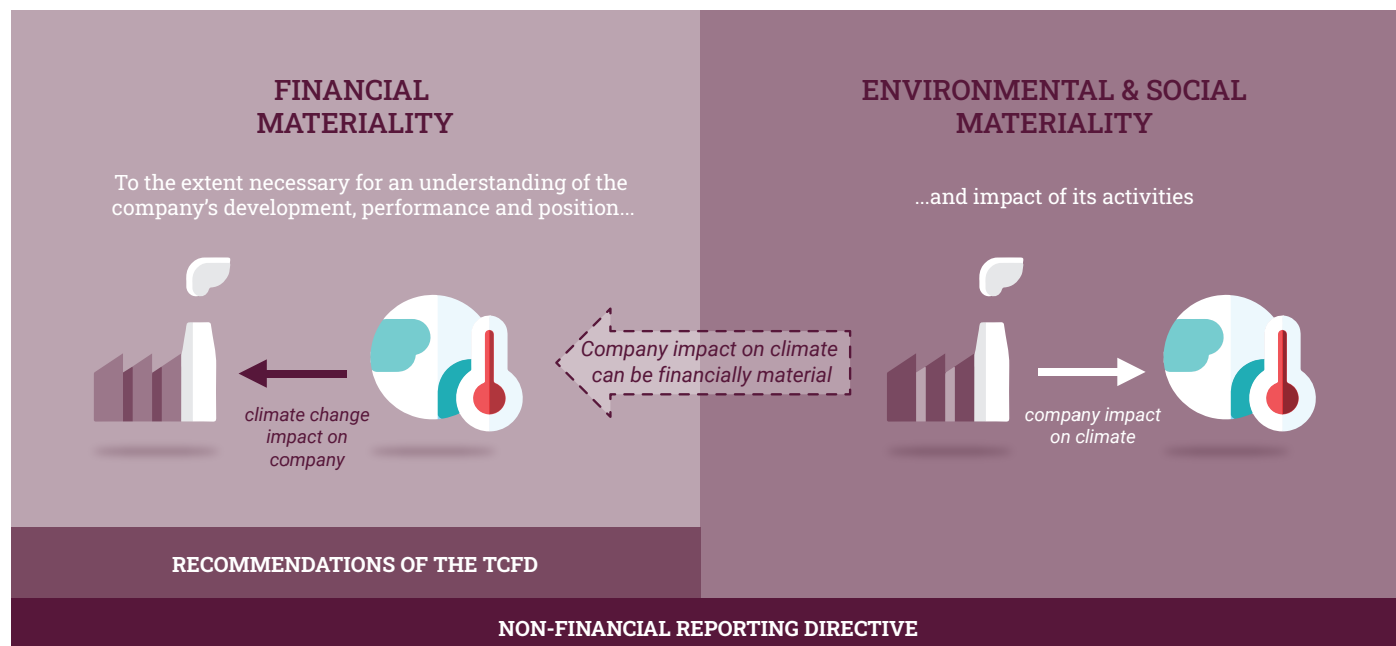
FINANCIAL MATERIALITY

To the extent necessary for an understanding of the company's development, performance and position...

climate change impact on company

Company impact on climate can be financially material

ENVIRONMENTAL & SOCIAL MATERIALITY

...and impact of its activities

company impact on climate

RECOMMENDATIONS OF THE TCFD

NON-FINANCIAL REPORTING DIRECTIVE